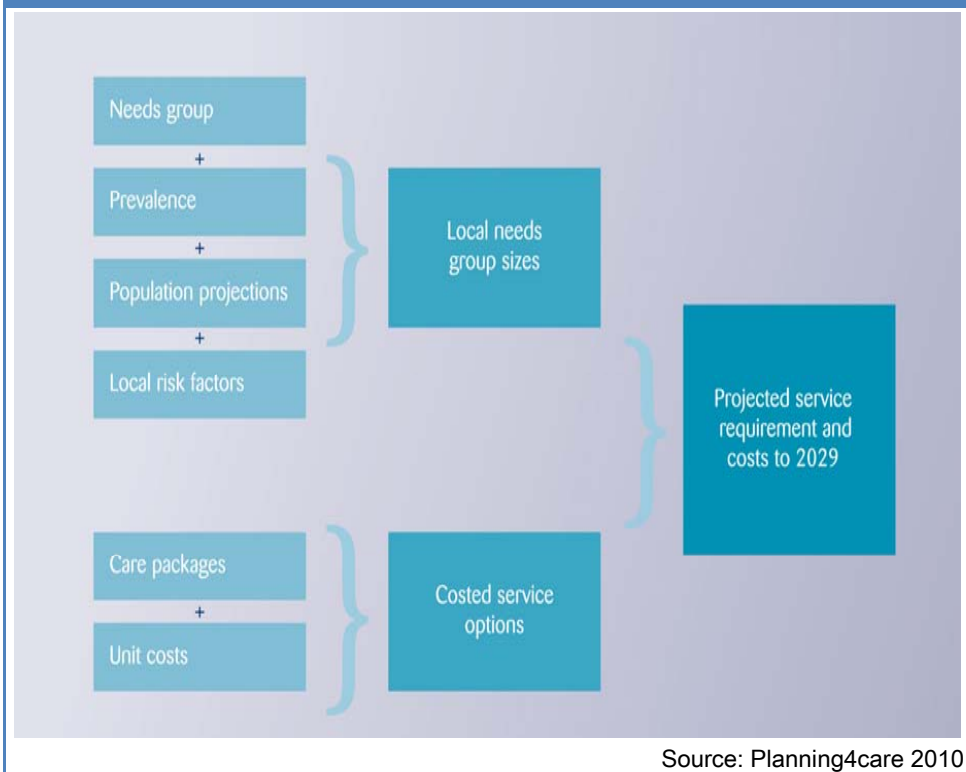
Needs group

+

Prevalence

+

Population projections

+

Local risk factors

Local needs group sizes

Projected service requirement and costs to 2029

Care packages

+

Unit costs

Costed service options

Source: Planning4care 2010